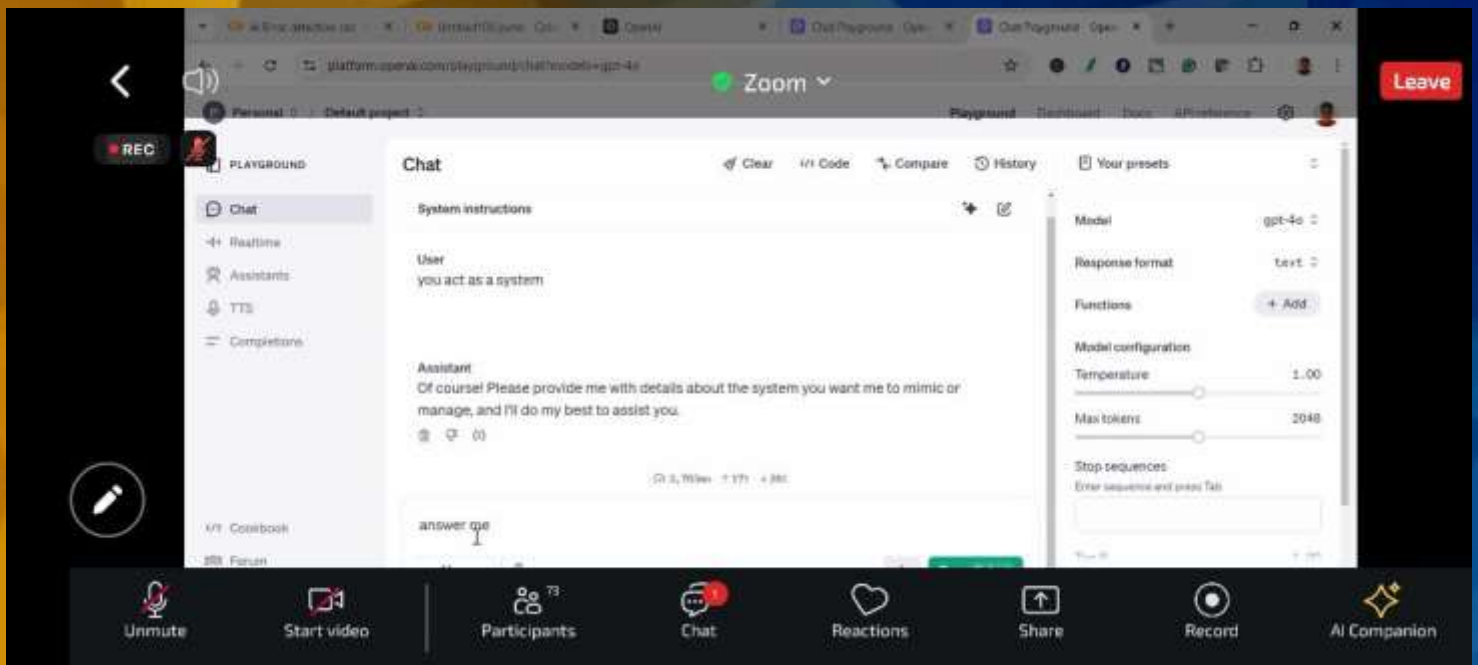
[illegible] OpenAI Chat Playground Chat Playground

platform.openai.com/playground/chat?models=gpt-4o

Zoom

Leave

REC

Personal / Default project

Playground Dashboard Docs API reference

PLAYGROUND

Chat

Realtime

Assistants

TTS

Completions

Cookbook

Forum

Chat

Clear Code Compare History

Your presets

System instructions

User
you act as a system

Assistant
Of course! Please provide me with details about the system you want me to mimic or manage, and I'll do my best to assist you.

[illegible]

answer me

Model gpt-4o

Response format text

Functions + Add

Model configuration

Temperature 1.00

Max tokens 2048

Stop sequences
Enter sequence and press Tab

Unmute

Start video

Participants 73

Chat

Reactions

Share

Record

AI Companion